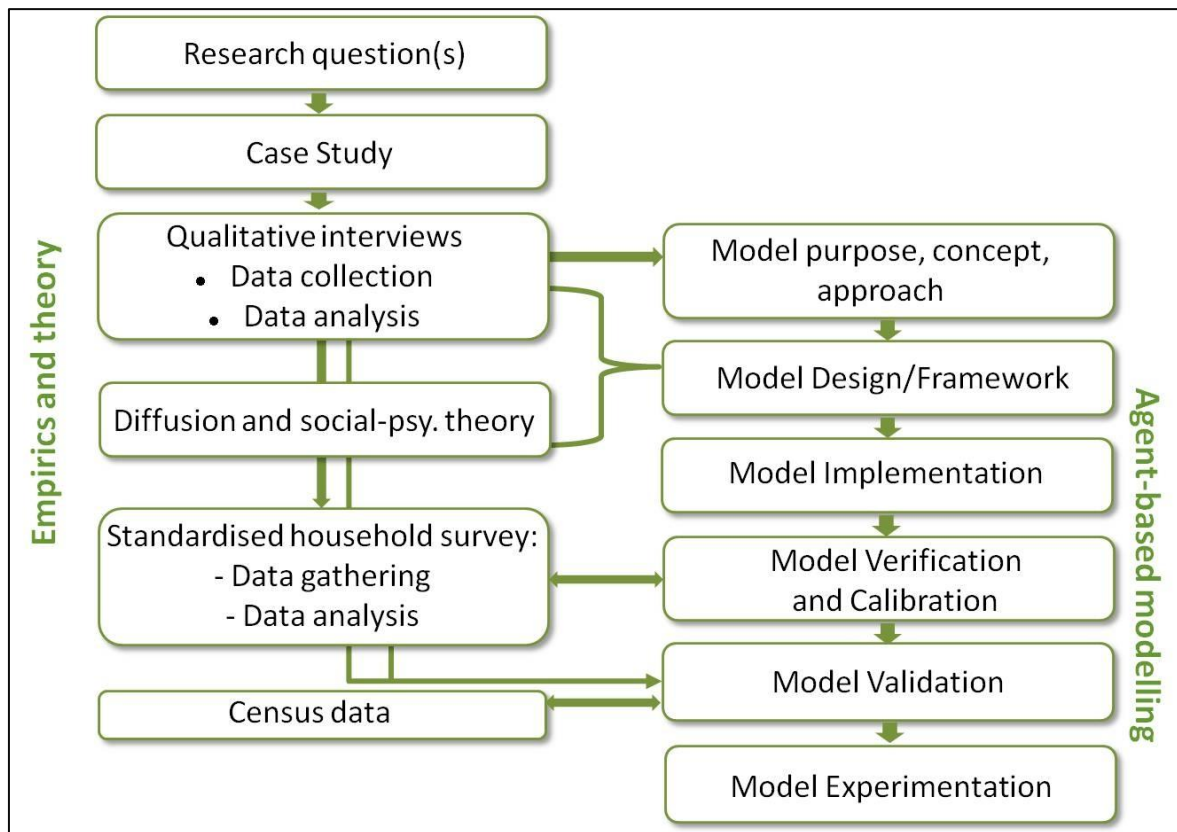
Research question(s)

Case Study

Qualitative interviews
- Data collection
- Data analysis

Diffusion and social-psy. theory

Standardised household survey:
- Data gathering
- Data analysis

Census data

Empirics and theory

Model purpose, concept, approach

Model Design/Framework

Model Implementation

Model Verification and Calibration

Model Validation

Model Experimentation

Agent-based modelling